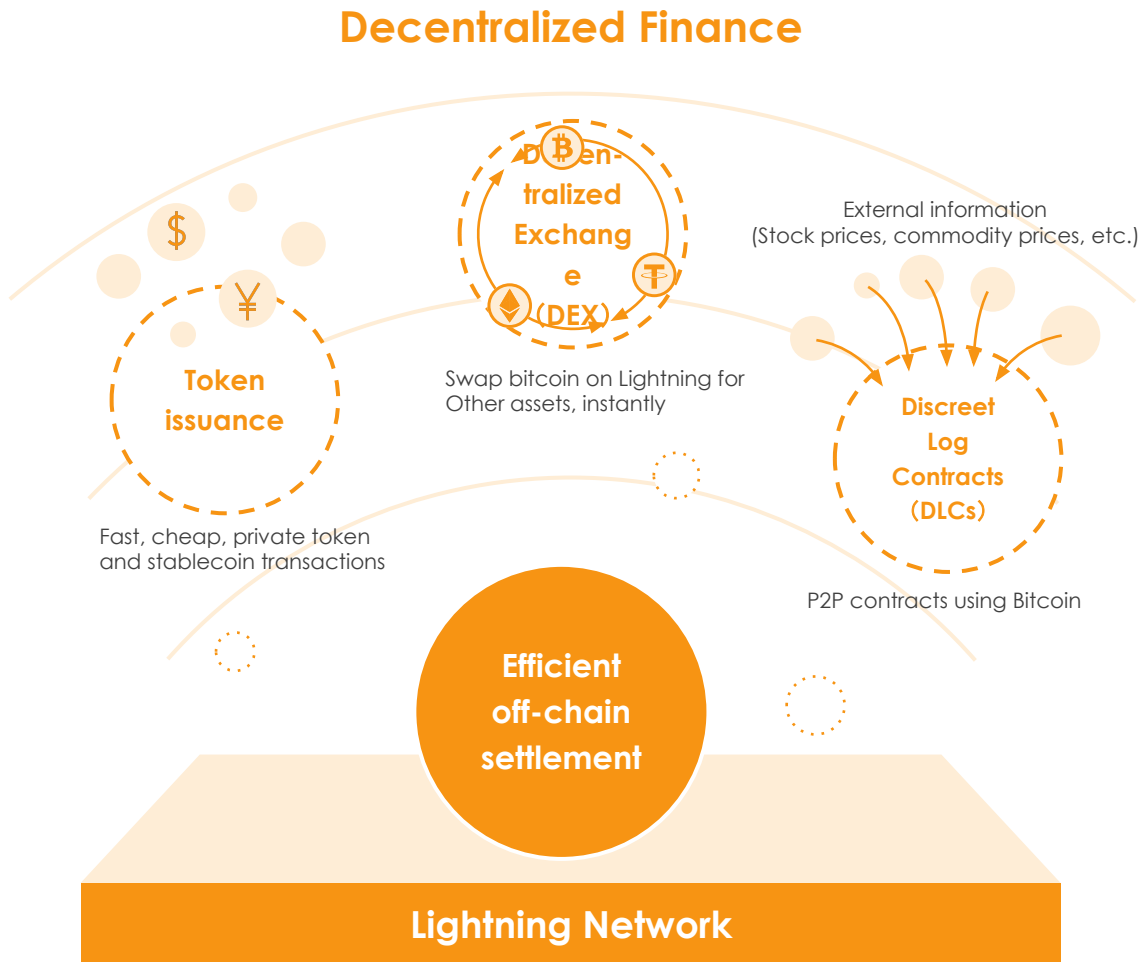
Decentralized Finance

$

¥

Token issuance

Fast, cheap, private token and stablecoin transactions

D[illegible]en-tralized Exchang e （DEX）

Swap bitcoin on Lightning for Other assets, instantly

External information (Stock prices, commodity prices, etc.)

Discreet Log Contracts （DLCs）

P2P contracts using Bitcoin

Efficient off-chain settlement

Lightning Network